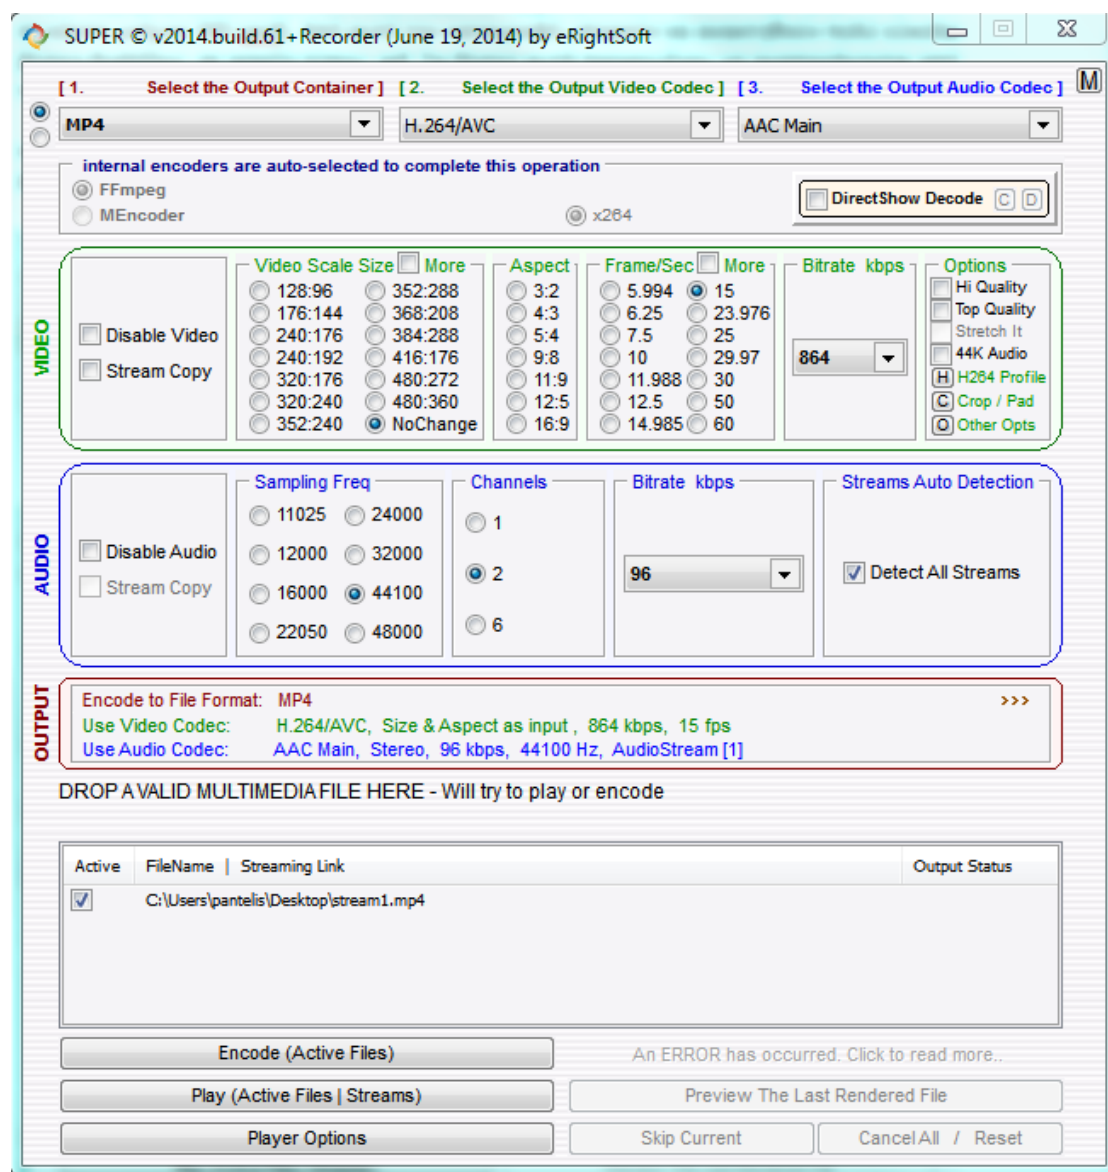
SUPER © v2014.build.61+Recorder (June 19, 2014) by eRightSoft

[1. Select the Output Container] [2. Select the Output Video Codec] [3. Select the Output Audio Codec] M

MP4
H.264/AVC
AAC Main

internal encoders are auto-selected to complete this operation
FFmpeg
MEncoder
x264
DirectShow Decode C D

VIDEO
Disable Video
Stream Copy

Video Scale Size More
128:96
176:144
240:176
240:192
320:176
320:240
352:240
352:288
368:208
384:288
416:176
480:272
480:360
NoChange

Aspect
3:2
4:3
5:4
9:8
11:9
12:5
16:9

Frame/Sec More
5.994
6.25
7.5
10
11.988
12.5
14.985
15
23.976
25
29.97
30
50
60

Bitrate kbps
864

Options
Hi Quality
Top Quality
Stretch It
44K Audio
H H264 Profile
C Crop / Pad
O Other Opts

AUDIO
Disable Audio
Stream Copy

Sampling Freq
11025
12000
16000
22050
24000
32000
44100
48000

Channels
1
2
6

Bitrate kbps
96

Streams Auto Detection
Detect All Streams

OUTPUT
Encode to File Format: MP4 >>>
Use Video Codec: H.264/AVC, Size & Aspect as input , 864 kbps, 15 fps
Use Audio Codec: AAC Main, Stereo, 96 kbps, 44100 Hz, AudioStream [1]

DROP A VALID MULTIMEDIA FILE HERE - Will try to play or encode

| Active | FileName \| Streaming Link | Output Status |
|---|---|---|
| ✓ | C:\Users\pantelis\Desktop\stream1.mp4 | |

Encode (Active Files)
An ERROR has occurred. Click to read more..
Play (Active Files | Streams)
Preview The Last Rendered File
Player Options
Skip Current
Cancel All / Reset